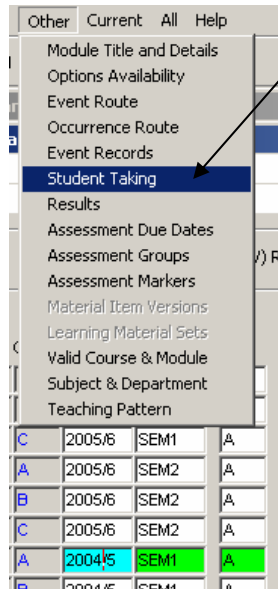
Other Current All Help

Module Title and Details
Options Availability
Event Route
Occurrence Route
Event Records
Student Taking
Results
Assessment Due Dates
Assessment Groups
Assessment Markers
Material Item Versions
Learning Material Sets
Valid Course & Module
Subject & Department
Teaching Pattern

y) R

| C | 2005/6 | SEM1 | A |
|---|---|---|---|
| A | 2005/6 | SEM2 | A |
| B | 2005/6 | SEM2 | A |
| C | 2005/6 | SEM2 | A |
| A | 2004/5 | SEM1 | A |
| B | 2004/5 | SEM2 | A |